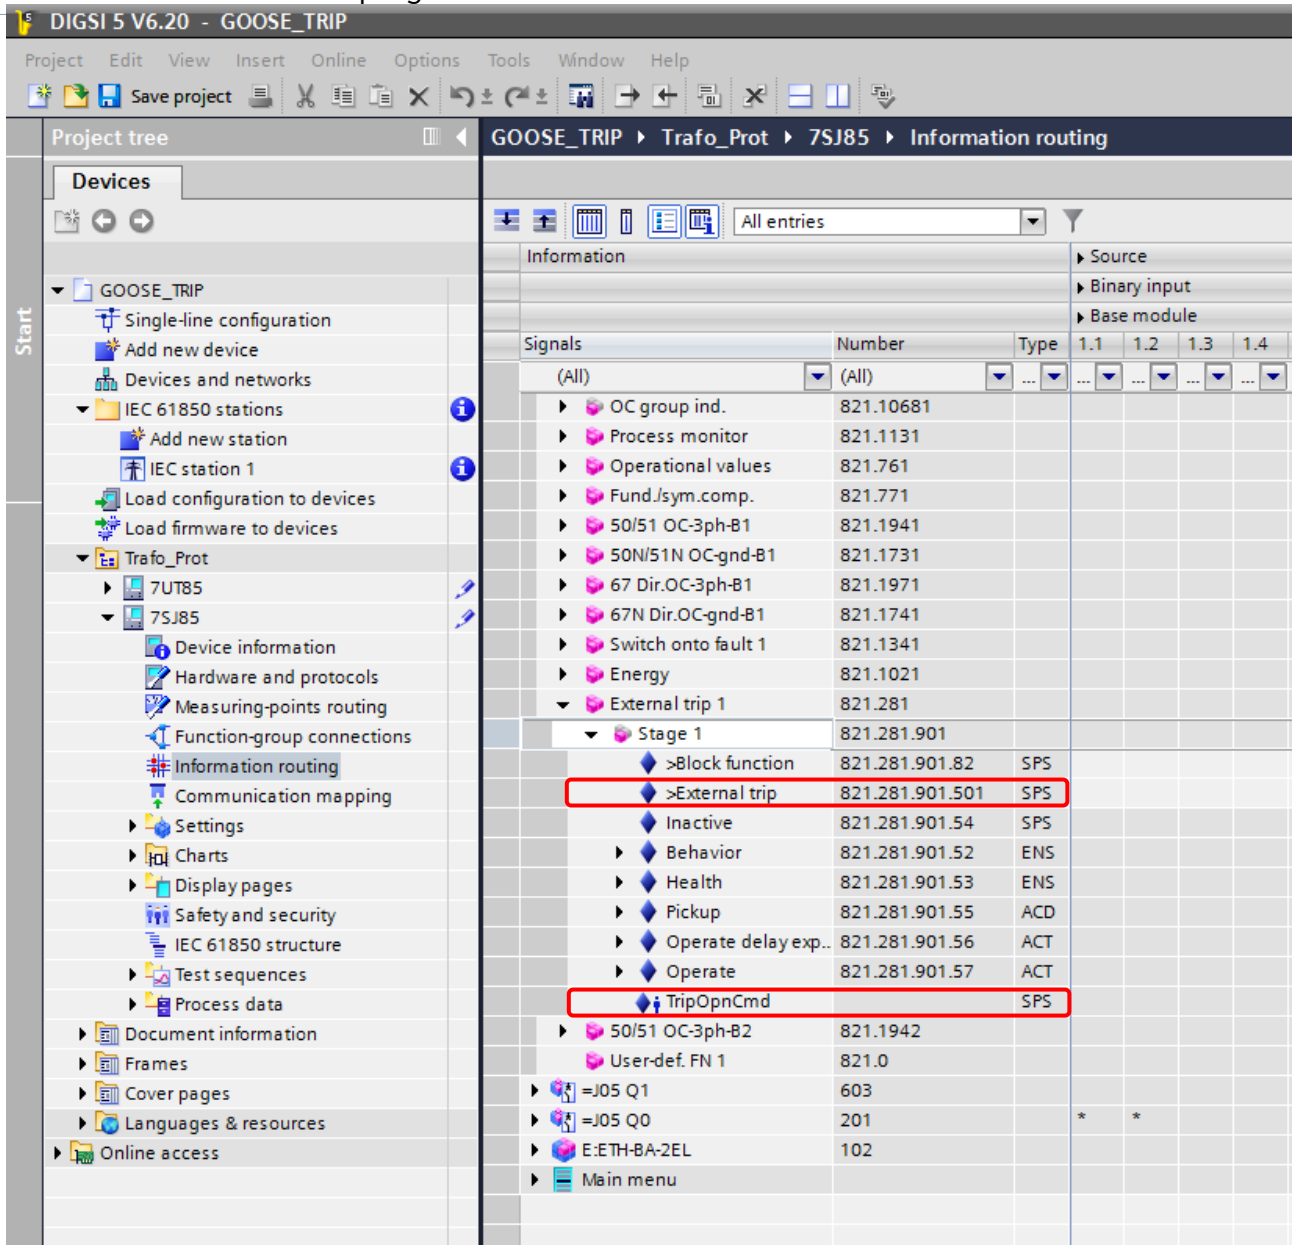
DIGSI 5 V6.20 - GOOSE_TRIP

Project Edit View Insert Online Options Tools Window Help

Save project

Start

Project tree

Devices

GOOSE_TRIP
Single-line configuration
Add new device
Devices and networks
IEC 61850 stations
Add new station
IEC station 1
Load configuration to devices
Load firmware to devices
Trafo_Prot
7UT85
7SJ85
Device information
Hardware and protocols
Measuring-points routing
Function-group connections
Information routing
Communication mapping
Settings
Charts
Display pages
Safety and security
IEC 61850 structure
Test sequences
Process data
Document information
Frames
Cover pages
Languages & resources
Online access

GOOSE_TRIP ▸ Trafo_Prot ▸ 7SJ85 ▸ Information routing

All entries

Information
Source
Binary input
Base module

| Signals | Number | Type | 1.1 | 1.2 | 1.3 | 1.4 |
|---|---|---|---|---|---|---|
| (All) | (All) | ... | ... | ... | ... | ... |
| OC group ind. | 821.10681 | | | | | |
| Process monitor | 821.1131 | | | | | |
| Operational values | 821.761 | | | | | |
| Fund./sym.comp. | 821.771 | | | | | |
| 50/51 OC-3ph-B1 | 821.1941 | | | | | |
| 50N/51N OC-gnd-B1 | 821.1731 | | | | | |
| 67 Dir.OC-3ph-B1 | 821.1971 | | | | | |
| 67N Dir.OC-gnd-B1 | 821.1741 | | | | | |
| Switch onto fault 1 | 821.1341 | | | | | |
| Energy | 821.1021 | | | | | |
| External trip 1 | 821.281 | | | | | |
| Stage 1 | 821.281.901 | | | | | |
| >Block function | 821.281.901.82 | SPS | | | | |
| >External trip | 821.281.901.501 | SPS | | | | |
| Inactive | 821.281.901.54 | SPS | | | | |
| Behavior | 821.281.901.52 | ENS | | | | |
| Health | 821.281.901.53 | ENS | | | | |
| Pickup | 821.281.901.55 | ACD | | | | |
| Operate delay exp.. | 821.281.901.56 | ACT | | | | |
| Operate | 821.281.901.57 | ACT | | | | |
| TripOpnCmd | | SPS | | | | |
| 50/51 OC-3ph-B2 | 821.1942 | | | | | |
| User-def. FN 1 | 821.0 | | | | | |
| =J05 Q1 | 603 | | | | | |
| =J05 Q0 | 201 | | * | * | | |
| E:ETH-BA-2EL | 102 | | | | | |
| Main menu | | | | | | |